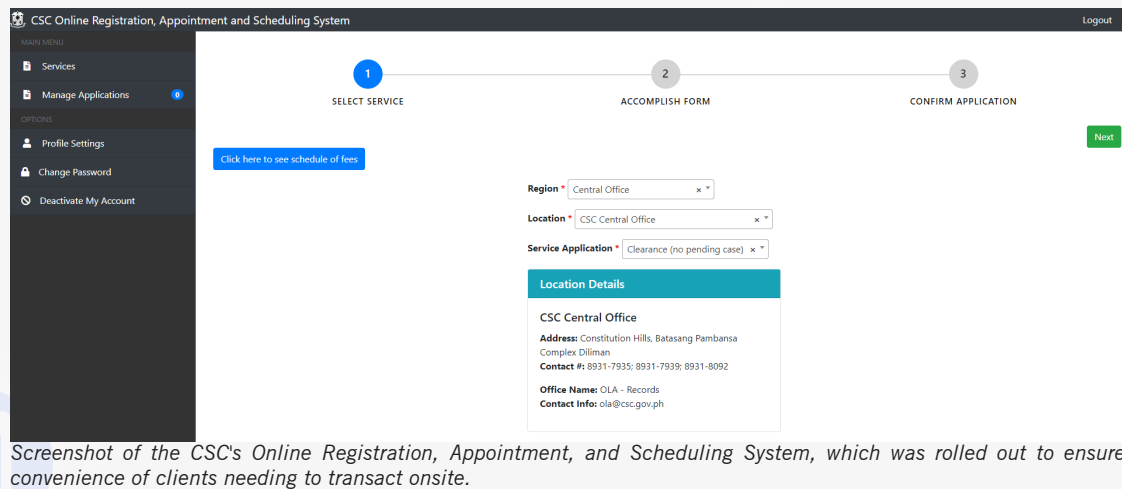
CSC Online Registration, Appointment and Scheduling System

Logout

MAIN MENU

Services

Manage Applications 0

OPTIONS

Profile Settings

Change Password

Deactivate My Account

1
SELECT SERVICE

2
ACCOMPLISH FORM

3
CONFIRM APPLICATION

Next

Click here to see schedule of fees

Region * Central Office

Location * CSC Central Office

Service Application * Clearance (no pending case)

Location Details

CSC Central Office

Address: Constitution Hills, Batasang Pambansa Complex Diliman
Contact #: 8931-7935; 8931-7939; 8931-8092

Office Name: OLA - Records
Contact Info: ola@csc.gov.ph

Screenshot of the CSC's Online Registration, Appointment, and Scheduling System, which was rolled out to ensure convenience of clients needing to transact onsite.